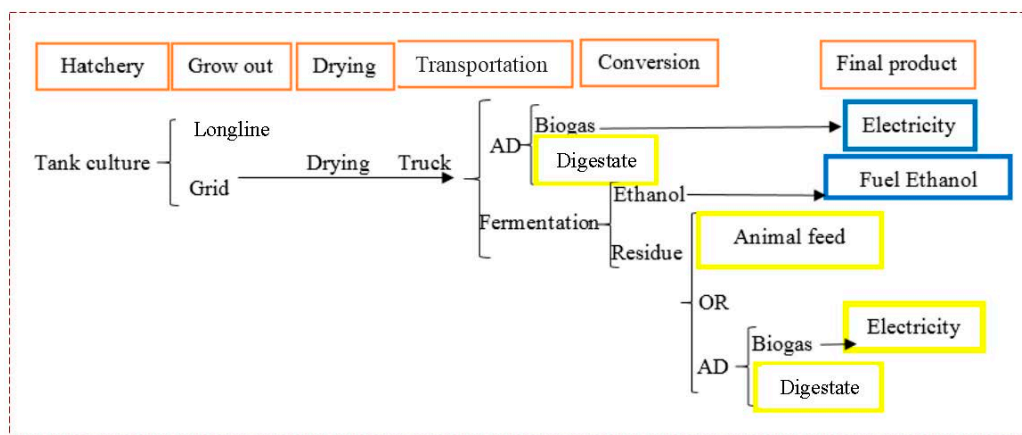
Hatchery
Grow out
Drying
Transportation
Conversion
Final product

Tank culture
Longline
Grid
Drying
Truck
AD
Biogas
Electricity
Digestate
Fermentation
Ethanol
Fuel Ethanol
Residue
Animal feed
OR
AD
Biogas
Electricity
Digestate